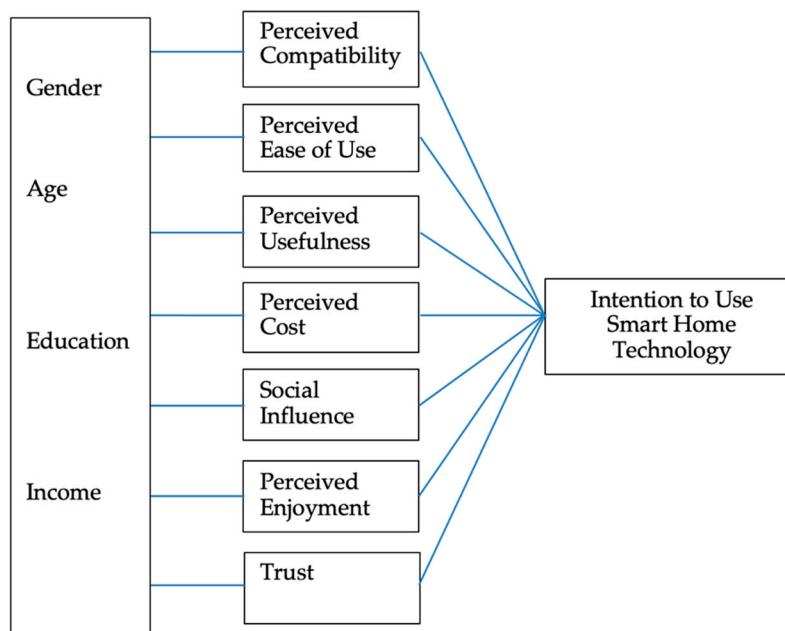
Gender

Age

Education

Income

Perceived Compatibility

Perceived Ease of Use

Perceived Usefulness

Perceived Cost

Social Influence

Perceived Enjoyment

Trust

Intention to Use Smart Home Technology